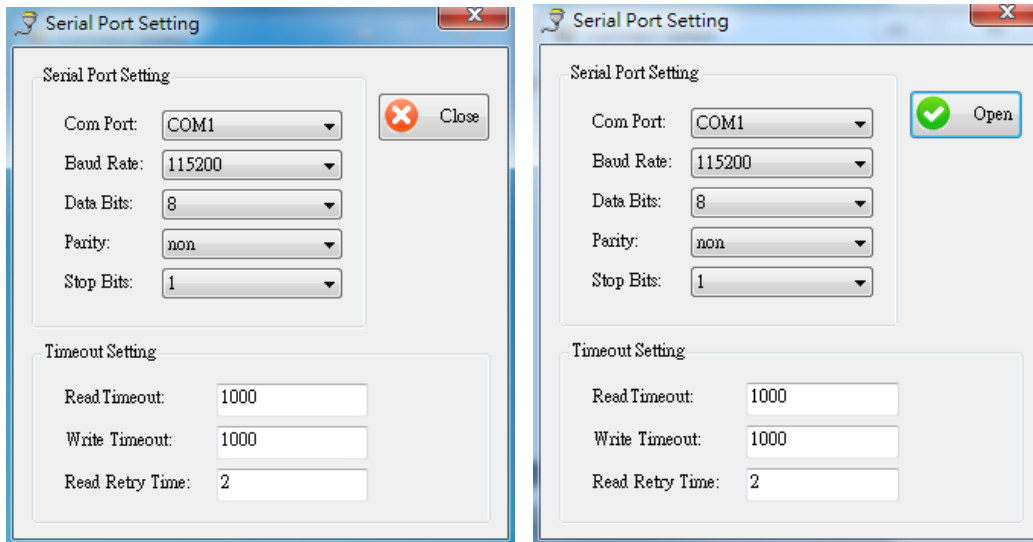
Serial Port Setting

Serial Port Setting

Com Port: COM1

Baud Rate: 115200

Data Bits: 8

Parity: non

Stop Bits: 1

Close

Timeout Setting

Read Timeout: 1000

Write Timeout: 1000

Read Retry Time: 2

Serial Port Setting

Serial Port Setting

Com Port: COM1

Baud Rate: 115200

Data Bits: 8

Parity: non

Stop Bits: 1

Open

Timeout Setting

Read Timeout: 1000

Write Timeout: 1000

Read Retry Time: 2